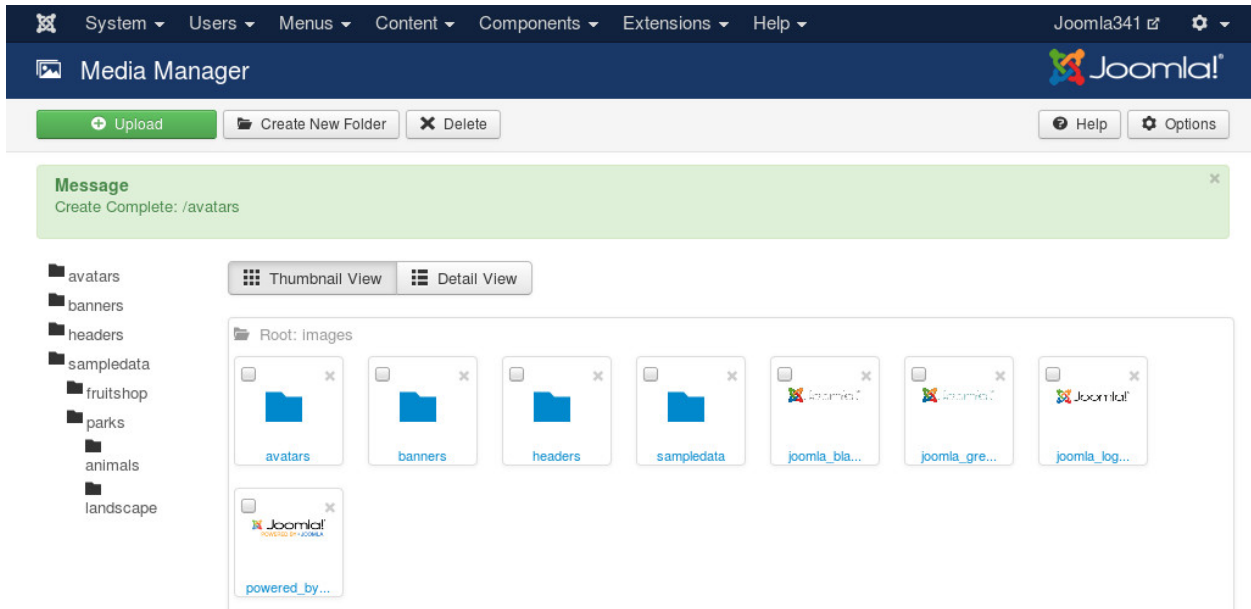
System ▾ Users ▾ Menus ▾ Content ▾ Components ▾ Extensions ▾ Help ▾ Joomla341 ▾

Media Manager

Joomla!

Upload Create New Folder Delete Help Options

Message
Create Complete: /avatars

avatars
banners
headers
sampledata
fruitshop
parks
animals
landscape

Thumbnail View Detail View

Root: images

avatars banners headers sampledata joomla_bla... joomla_gre... joomla_log...

Joomla!

Joomla!

Joomla!

Joomla!
POWERED BY JOOMLA

powered_by...